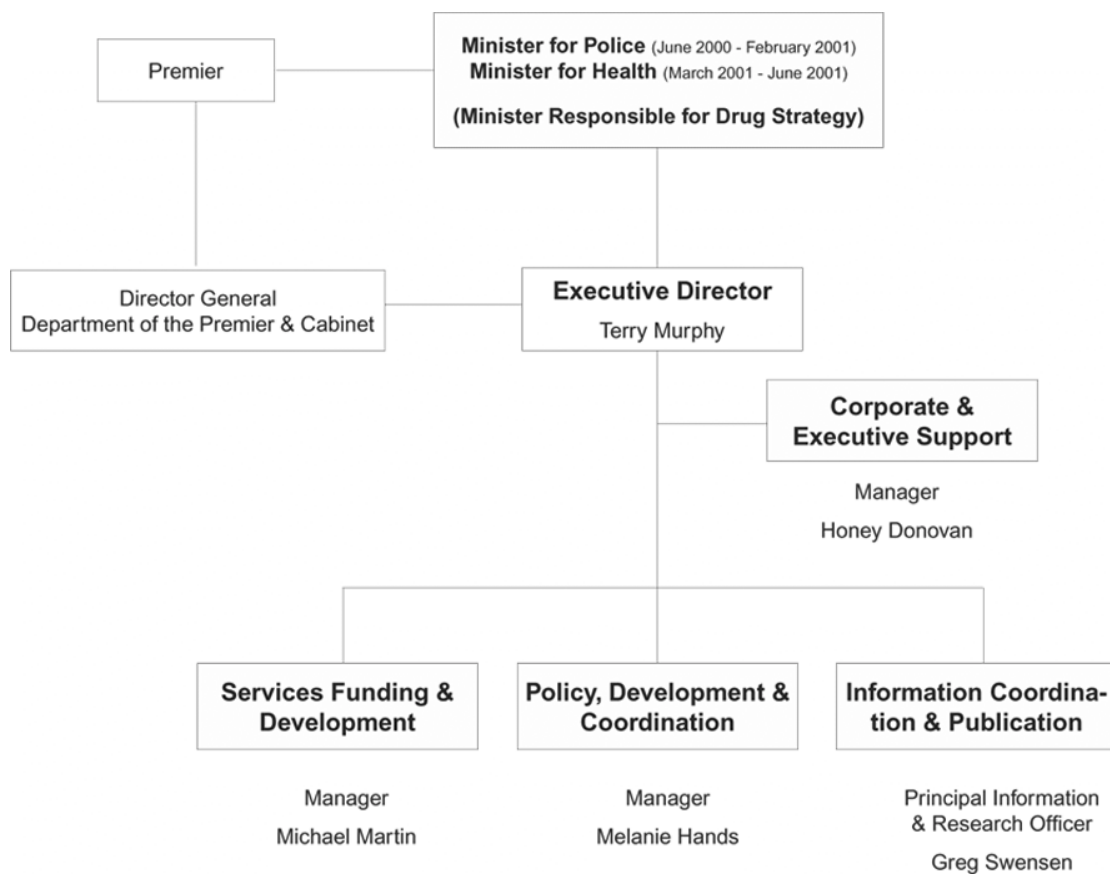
Premier

Minister for Police (June 2000 - February 2001)
Minister for Health (March 2001 - June 2001)

(Minister Responsible for Drug Strategy)

Director General
Department of the Premier & Cabinet

Executive Director
Terry Murphy

Corporate & Executive Support

Manager
Honey Donovan

Services Funding & Development

Policy, Development & Coordination

Information Coordination & Publication

Manager
Michael Martin

Manager
Melanie Hands

Principal Information & Research Officer
Greg Swensen